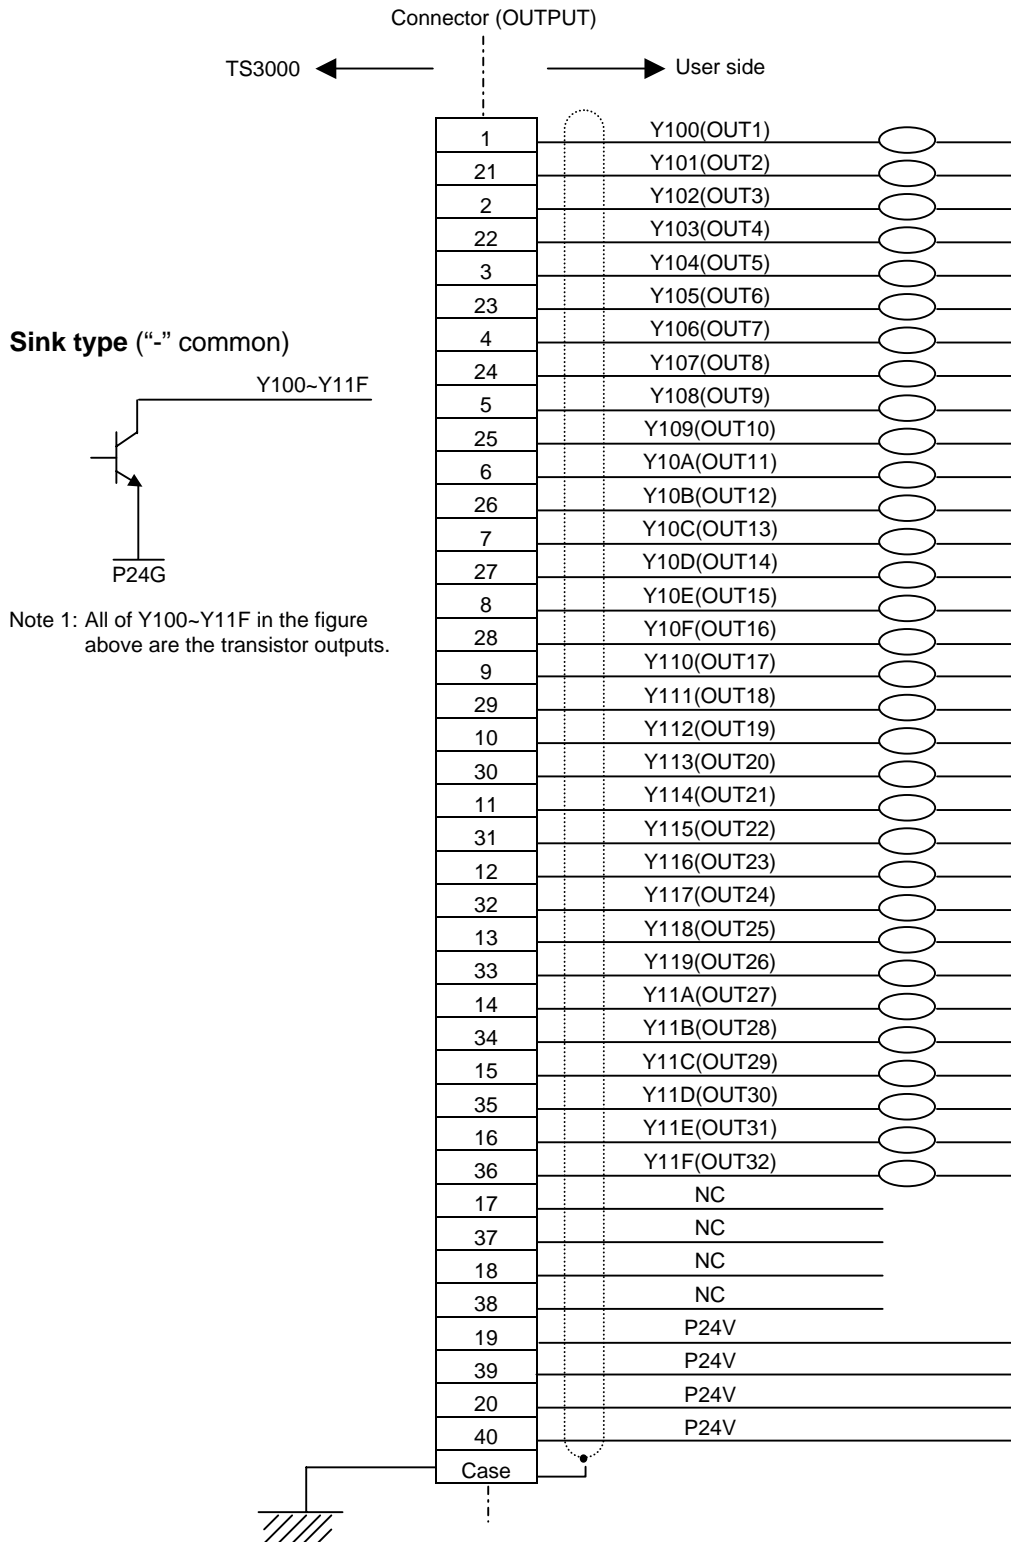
Connector (OUTPUT)

TS3000

User side

Sink type ("-" common)

Y100~Y11F

P24G

Note 1: All of Y100~Y11F in the figure above are the transistor outputs.

| Pin | Signal |
|---|---|
| 1 | Y100(OUT1) |
| 21 | Y101(OUT2) |
| 2 | Y102(OUT3) |
| 22 | Y103(OUT4) |
| 3 | Y104(OUT5) |
| 23 | Y105(OUT6) |
| 4 | Y106(OUT7) |
| 24 | Y107(OUT8) |
| 5 | Y108(OUT9) |
| 25 | Y109(OUT10) |
| 6 | Y10A(OUT11) |
| 26 | Y10B(OUT12) |
| 7 | Y10C(OUT13) |
| 27 | Y10D(OUT14) |
| 8 | Y10E(OUT15) |
| 28 | Y10F(OUT16) |
| 9 | Y110(OUT17) |
| 29 | Y111(OUT18) |
| 10 | Y112(OUT19) |
| 30 | Y113(OUT20) |
| 11 | Y114(OUT21) |
| 31 | Y115(OUT22) |
| 12 | Y116(OUT23) |
| 32 | Y117(OUT24) |
| 13 | Y118(OUT25) |
| 33 | Y119(OUT26) |
| 14 | Y11A(OUT27) |
| 34 | Y11B(OUT28) |
| 15 | Y11C(OUT29) |
| 35 | Y11D(OUT30) |
| 16 | Y11E(OUT31) |
| 36 | Y11F(OUT32) |
| 17 | NC |
| 37 | NC |
| 18 | NC |
| 38 | NC |
| 19 | P24V |
| 39 | P24V |
| 20 | P24V |
| 40 | P24V |
| Case | |